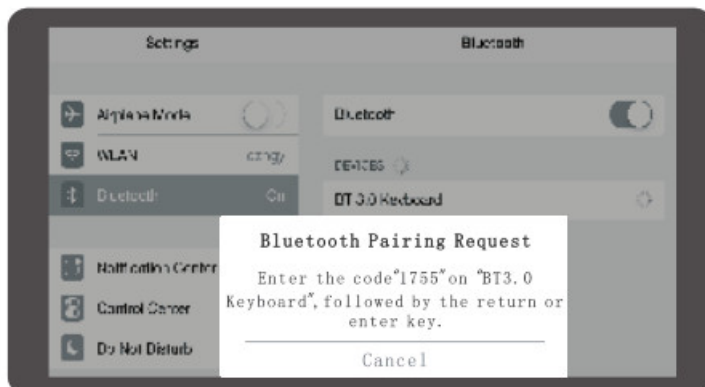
Settings

Bluetooth

Airplane Mode

WLAN

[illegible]

Bluetooth

On

Notification Center

Control Center

Do Not Disturb

Bluetooth

DEVICES

BT 3.0 Keyboard

Bluetooth Pairing Request

Enter the code"1755"on "BT3.0 Keyboard", followed by the return or enter key.

Cancel